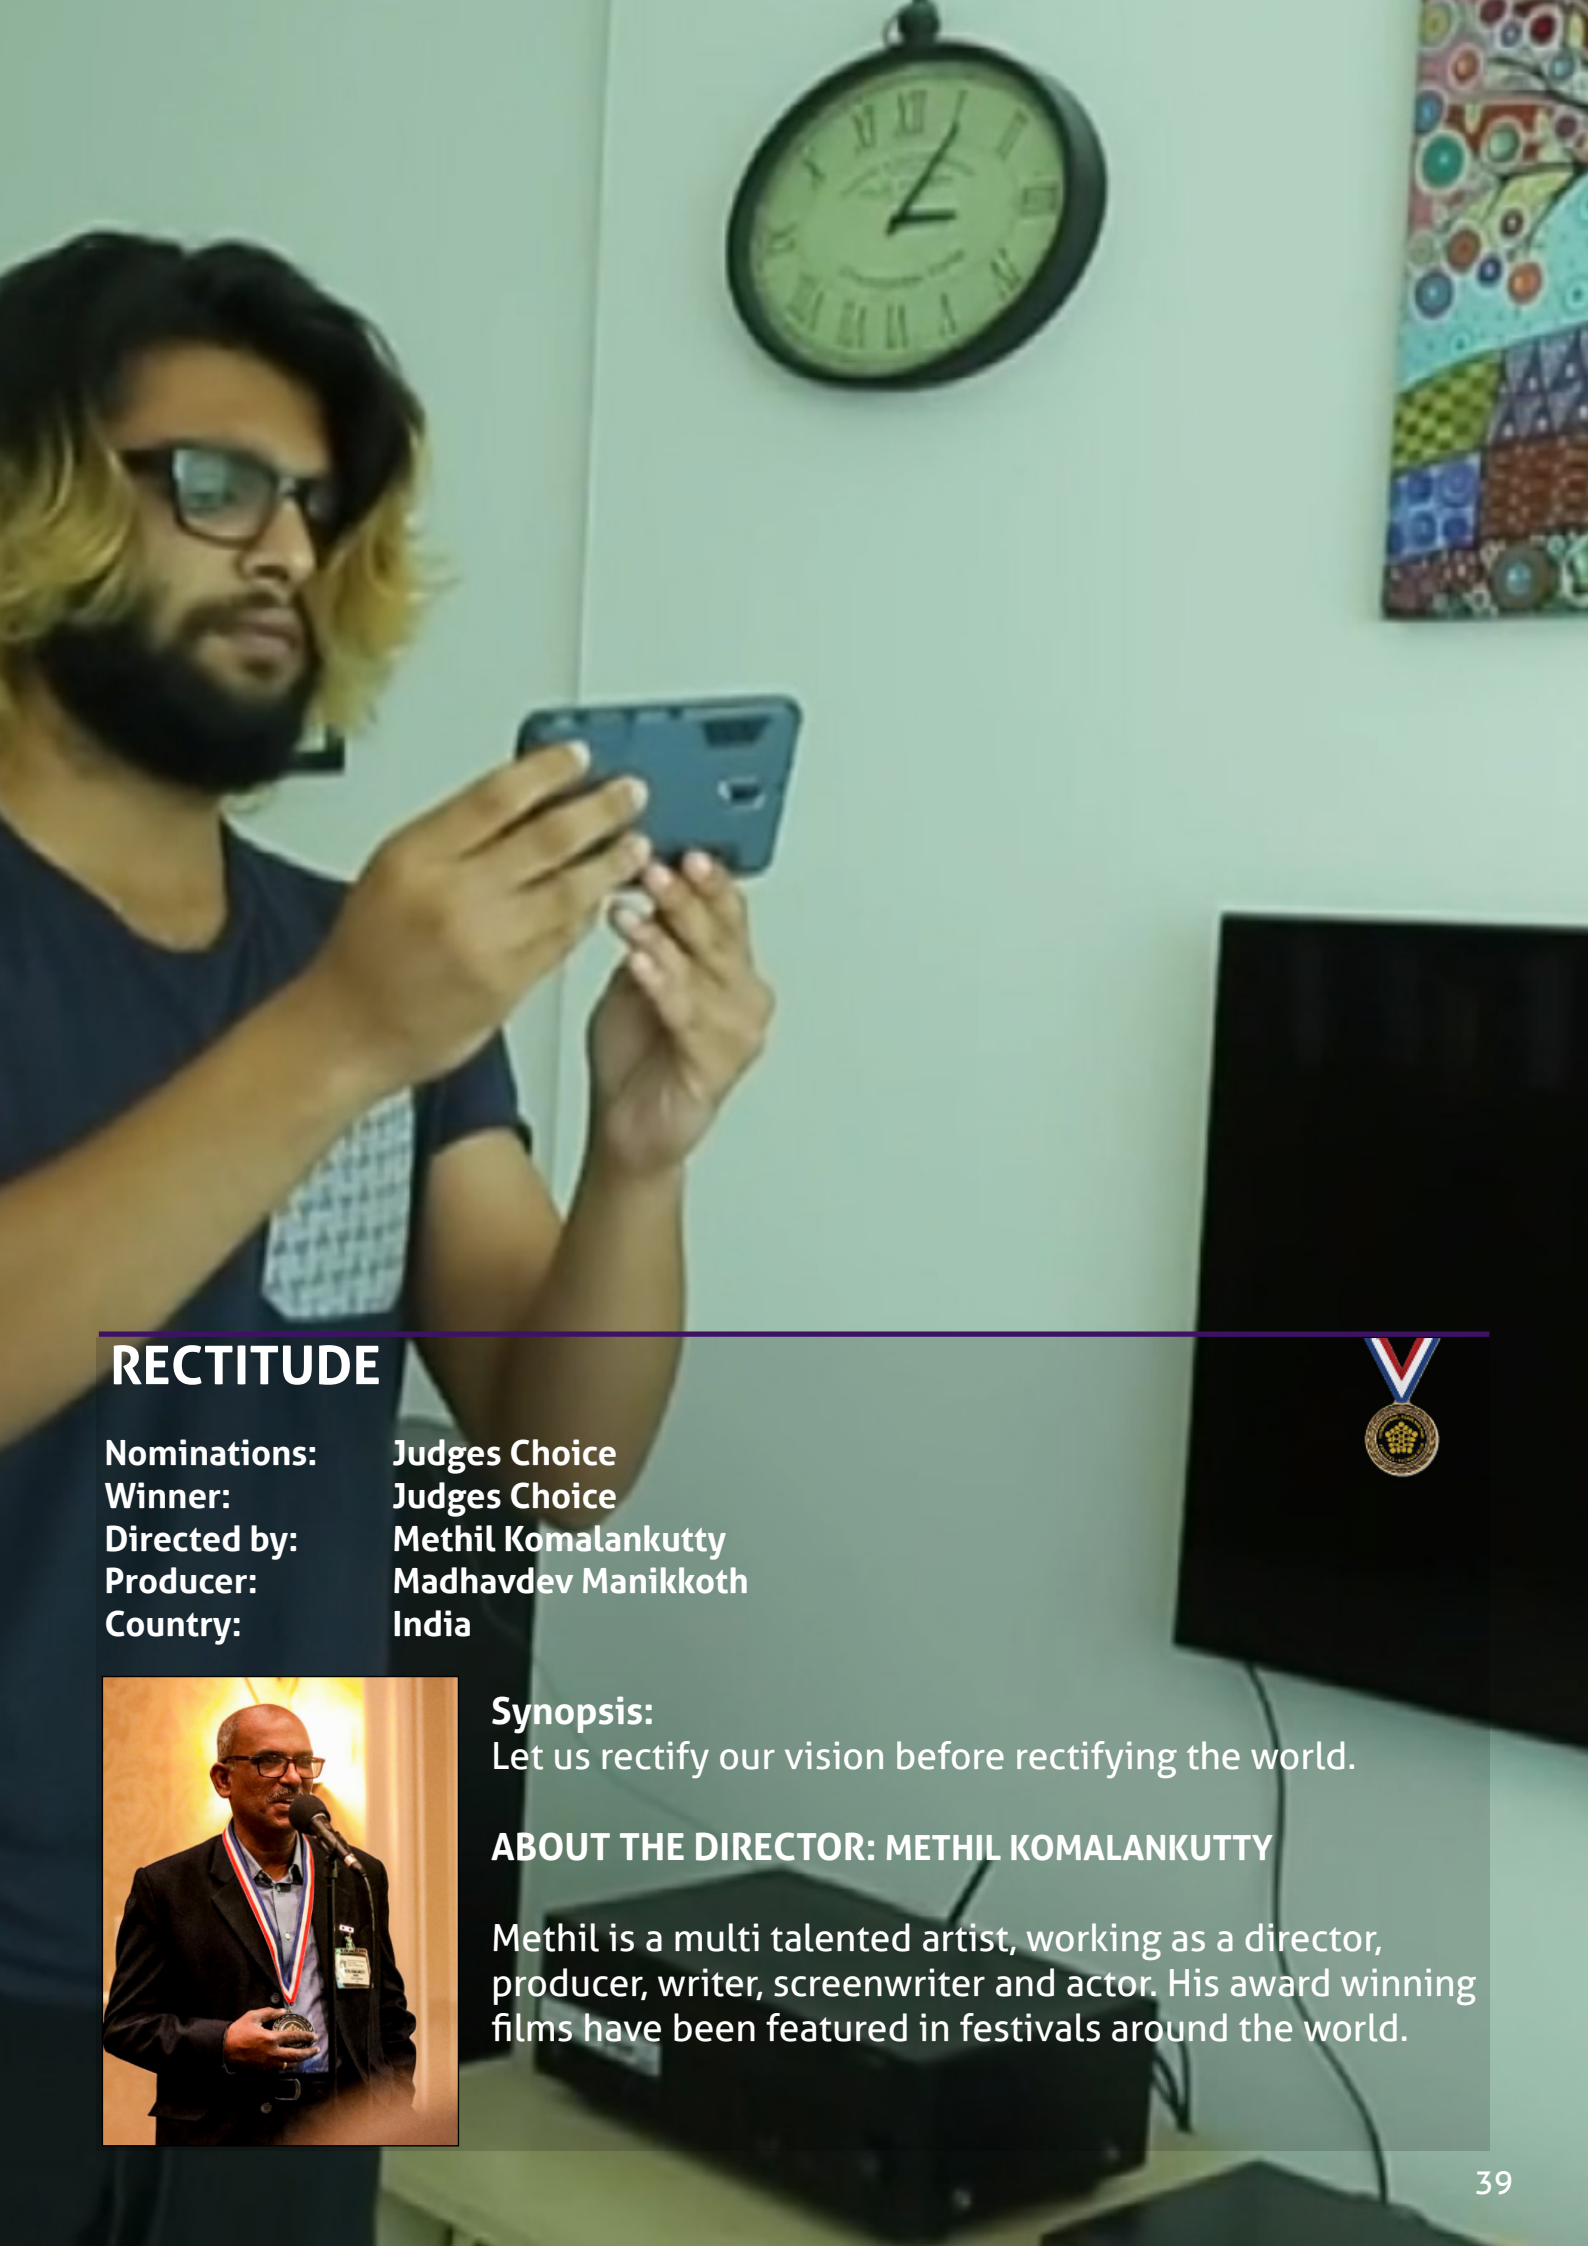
RECTITUDE

| Nominations: | Judges Choice |
|---|---|
| Winner: | Judges Choice |
| Directed by: | Methil Komalankutty |
| Producer: | Madhavdev Manikkoth |
| Country: | India |

Synopsis:
Let us rectify our vision before rectifying the world.

ABOUT THE DIRECTOR: METHIL KOMALANKUTTY

Methil is a multi talented artist, working as a director, producer, writer, screenwriter and actor. His award winning films have been featured in festivals around the world.

39